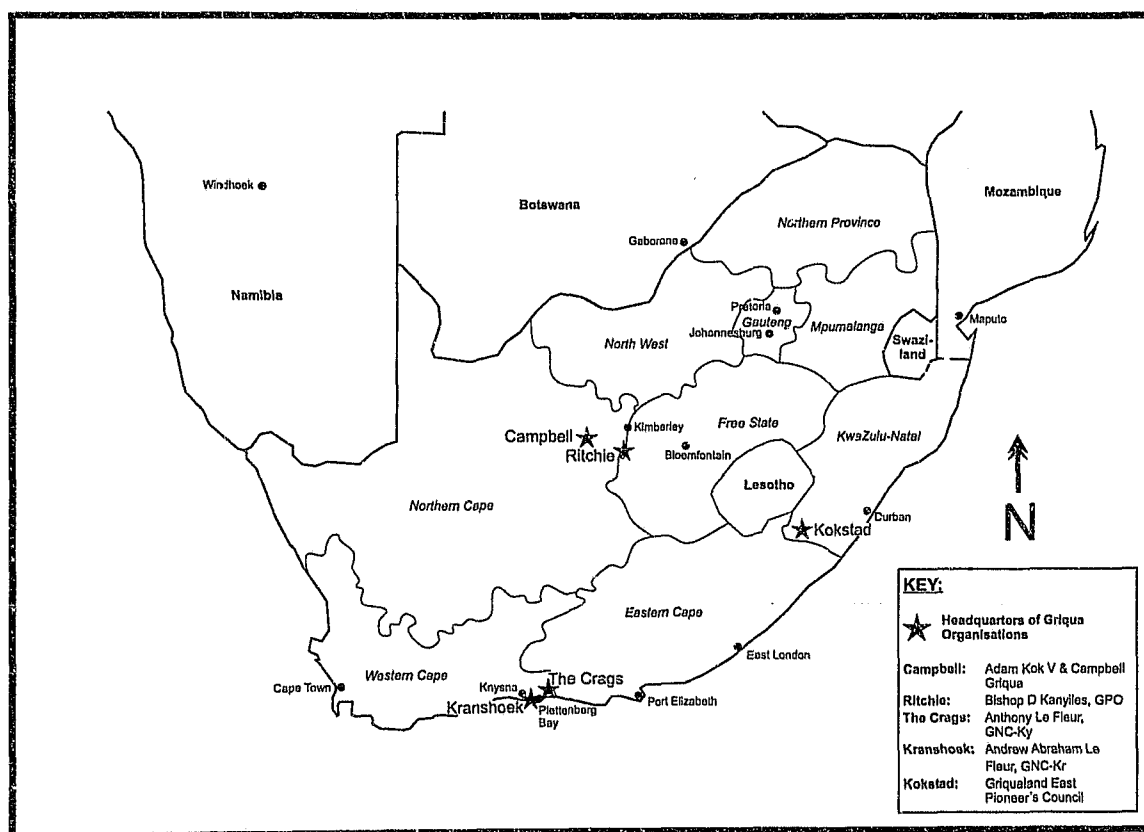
Windhoek

Namibia

Botswana

Gaborone

Northern Province

Mozambique

Pretoria
Gauteng
Johannesburg

Mpumalanga

Maputo

Swaziland

North West

Kimberley

Free State

Campbell

Ritchie

Bloemfontein

KwaZulu-Natal

Lesotho

Northern Cape

Durban

Kokstad

N

Eastern Cape

East London

Western Cape

Cape Town

Knysna

The Crags

Kranshoek

Plettenberg Bay

Port Elizabeth

KEY:

Headquarters of Griqua Organisations

| | |
|---|---|
| Campbell: | Adam Kok V & Campbell Griqua |
| Ritchie: | Bishop D Kanyiles, GPO |
| The Crags: | Anthony Le Fleur, GNC-Ky |
| Kranshoek: | Andrew Abraham Le Fleur, GNC-Kr |
| Kokstad: | Griqualand East Pioneer's Council |